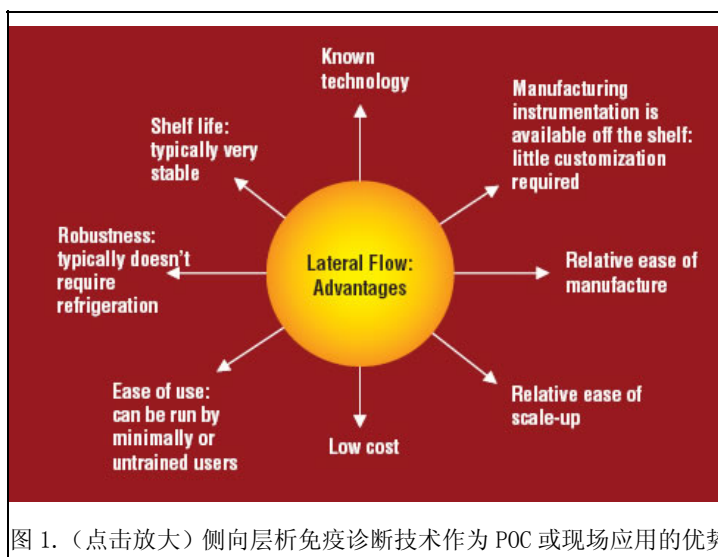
Known technology

Shelf life: typically very stable

Manufacturing instrumentation is available off the shelf: little customization required

Robustness: typically doesn't require refrigeration

Lateral Flow: Advantages

Relative ease of manufacture

Ease of use: can be run by minimally or untrained users

Low cost

Relative ease of scale-up

图 1.（点击放大）侧向层析免疫诊断技术作为 POC 或现场应用的优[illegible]